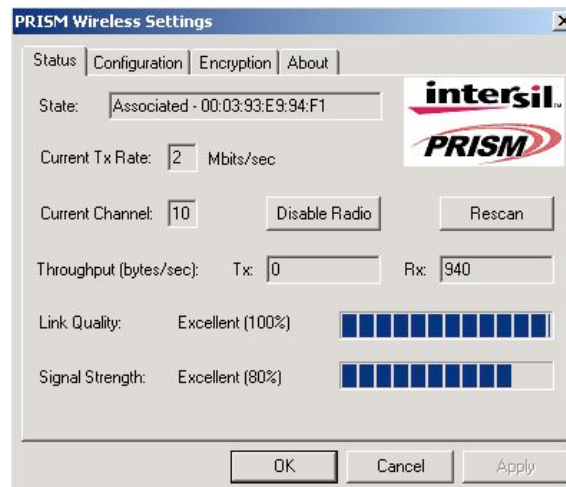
PRISM Wireless Settings

Status | Configuration | Encryption | About

State: Associated - 00:03:93:E9:94:F1

intersil

PRISM

Current Tx Rate: 2 Mbits/sec

Current Channel: 10

Disable Radio

Rescan

Throughput (bytes/sec): Tx: 0 Rx: 940

Link Quality: Excellent (100%)

Signal Strength: Excellent (80%)

OK

Cancel

Apply